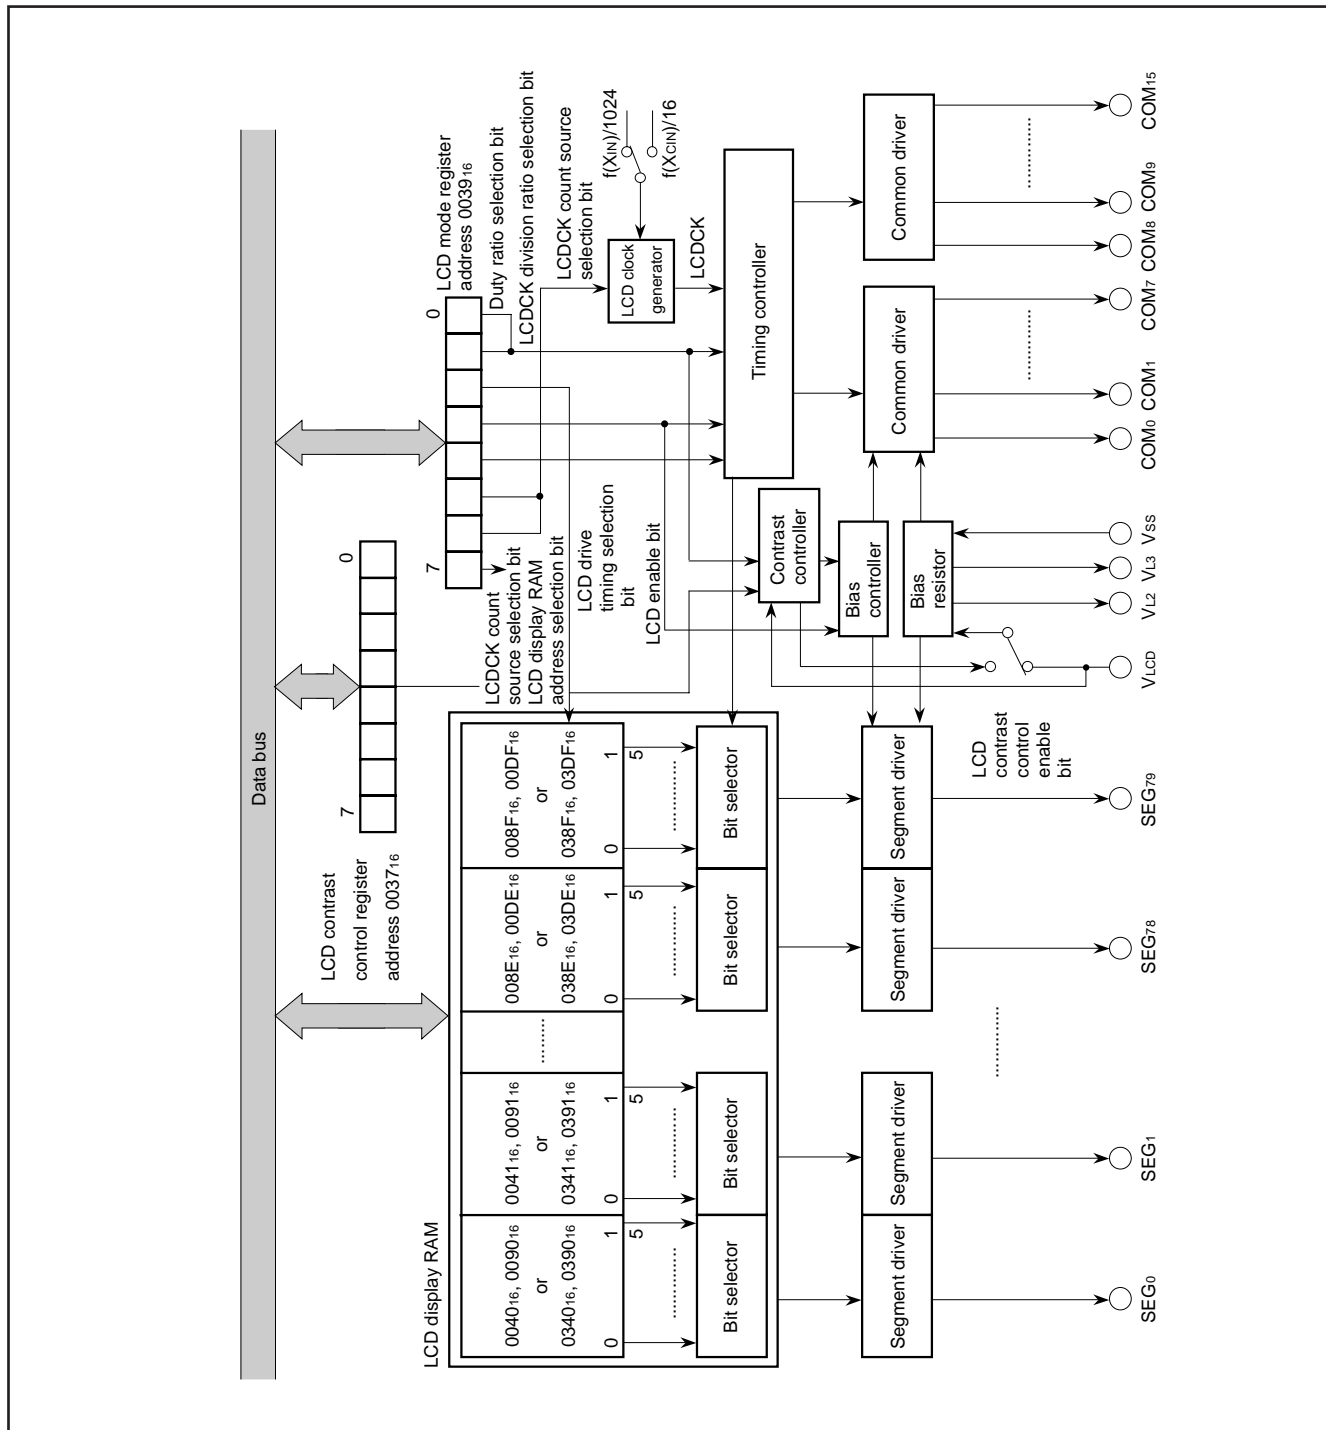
Data bus

LCD mode register address $0039_{16}$

Duty ratio selection bit

LCDCK division ratio selection bit

LCDCK count source selection bit

f(XIN)/1024

f(XCIN)/16

LCD clock generator

LCDCK

0

7

LCDCK count source selection bit

LCD display RAM address selection bit

LCD drive timing selection bit

LCD enable bit

Timing controller

Contrast controller

Bias controller

Bias resistor

Common driver

Common driver

COM15

COM9

COM8

COM7

COM1

COM0

VSS

VL3

VL2

VLCD

LCD contrast control register address $0037_{16}$

0

7

LCD display RAM

$0040_{16}$, $0090_{16}$ or $0340_{16}$, $0390_{16}$

$0041_{16}$, $0091_{16}$ or $0341_{16}$, $0391_{16}$

$008E_{16}$, $00DE_{16}$ or $038E_{16}$, $03DE_{16}$

$008F_{16}$, $00DF_{16}$ or $038F_{16}$, $03DF_{16}$

0 1 5

0 1 5

0 1 5

0 1 5

Bit selector

Bit selector

Bit selector

Bit selector

Segment driver

Segment driver

Segment driver

Segment driver

LCD contrast control enable bit

SEG0

SEG1

SEG78

SEG79